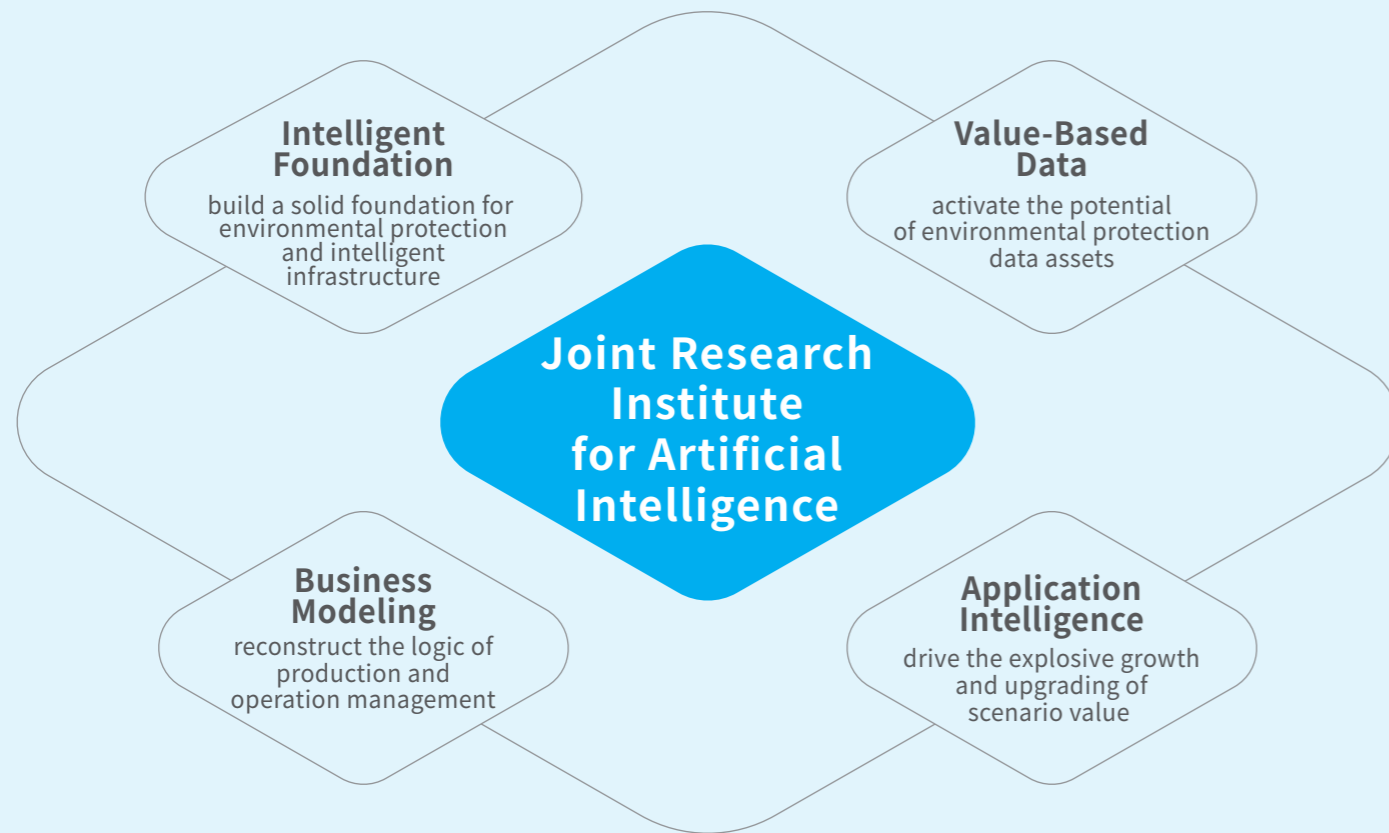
Intelligent Foundation
build a solid foundation for environmental protection and intelligent infrastructure

Value-Based Data
activate the potential of environmental protection data assets

Joint Research Institute for Artificial Intelligence

Business Modeling
reconstruct the logic of production and operation management

Application Intelligence
drive the explosive growth and upgrading of scenario value